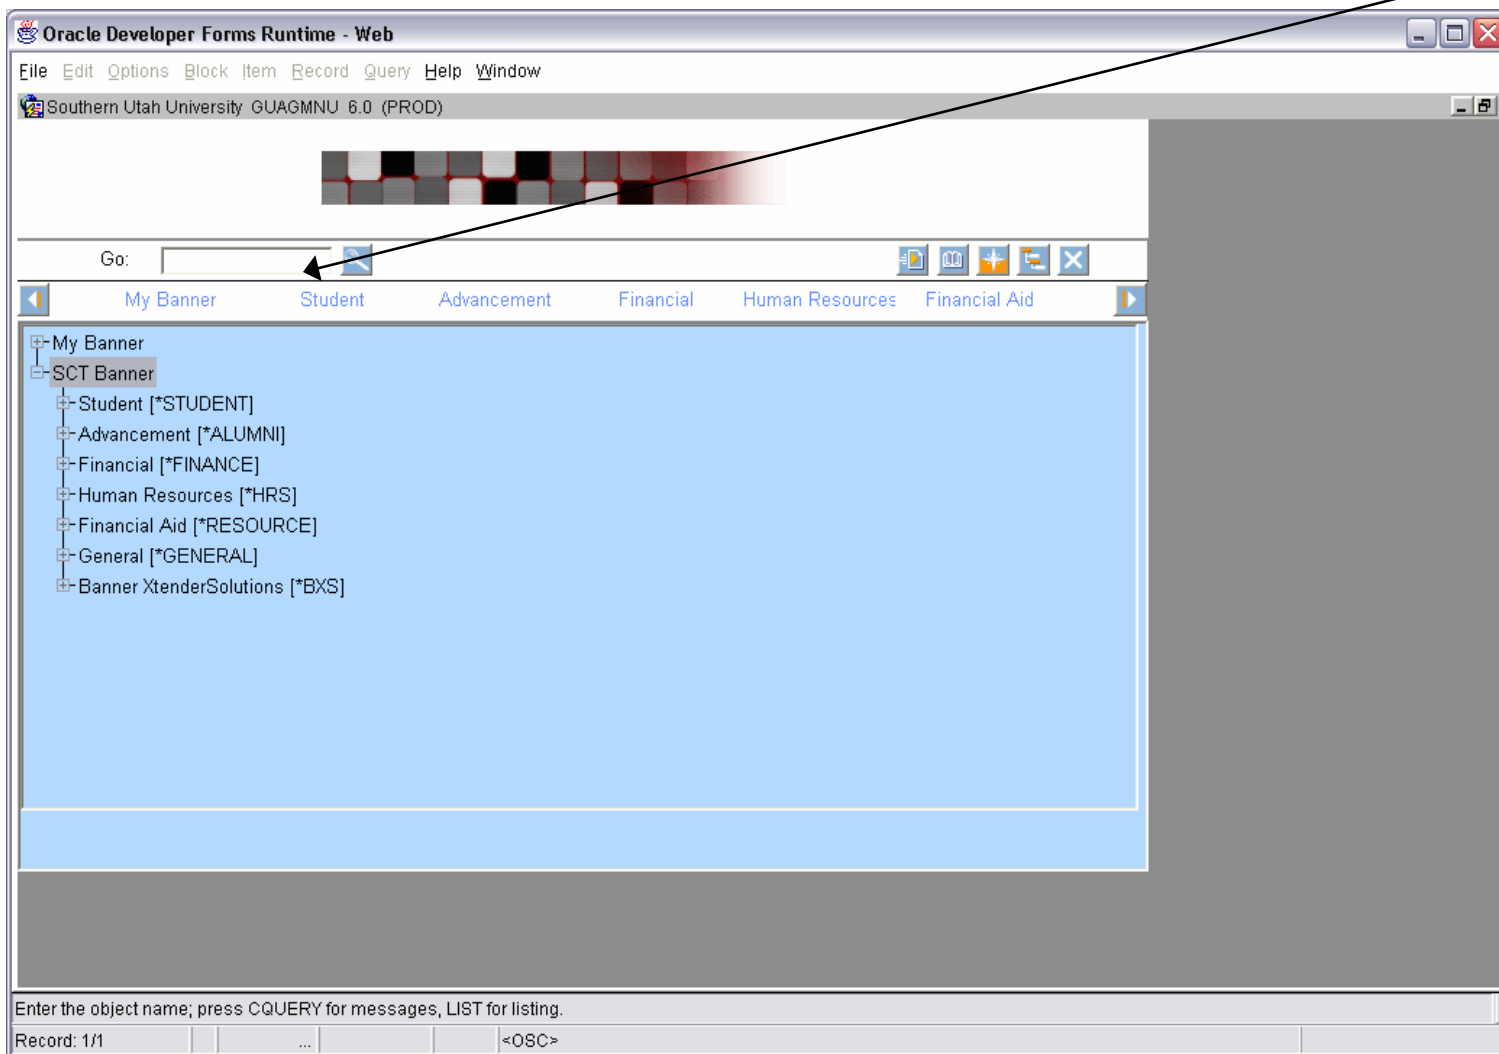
Oracle Developer Forms Runtime - Web

File Edit Options Block Item Record Query Help Window

Southern Utah University GUAGMNU 6.0 (PROD)

Go:

My Banner Student Advancement Financial Human Resources Financial Aid

My Banner
SCT Banner
Student [*STUDENT]
Advancement [*ALUMNI]
Financial [*FINANCE]
Human Resources [*HRS]
Financial Aid [*RESOURCE]
General [*GENERAL]
Banner XtenderSolutions [*BXS]

Enter the object name; press CQUERY for messages, LIST for listing.

Record: 1/1 ... <OSC>